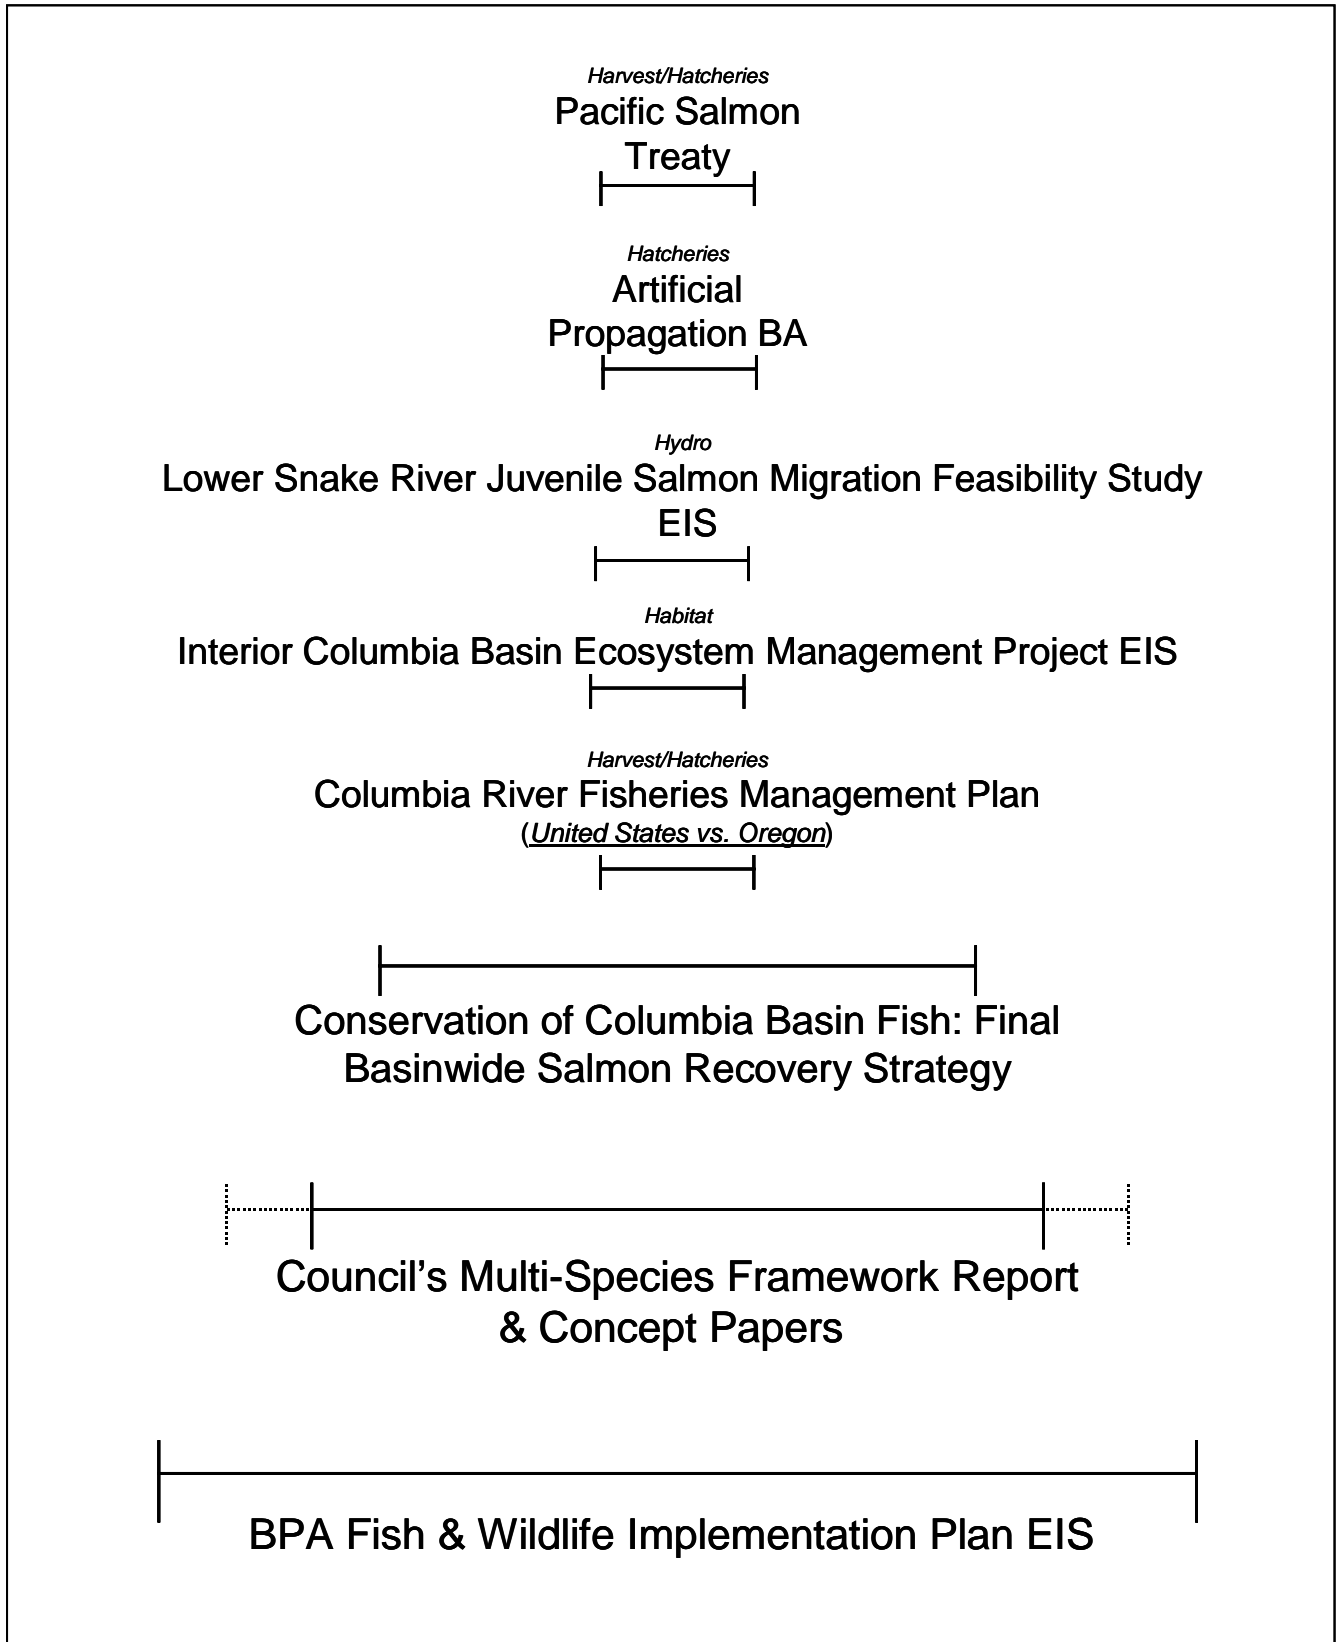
Harvest/Hatcheries
Pacific Salmon Treaty

Hatcheries
Artificial Propagation BA

Hydro
Lower Snake River Juvenile Salmon Migration Feasibility Study EIS

Habitat
Interior Columbia Basin Ecosystem Management Project EIS

Harvest/Hatcheries
Columbia River Fisheries Management Plan
(United States vs. Oregon)

Conservation of Columbia Basin Fish: Final Basinwide Salmon Recovery Strategy

Council's Multi-Species Framework Report & Concept Papers

BPA Fish & Wildlife Implementation Plan EIS